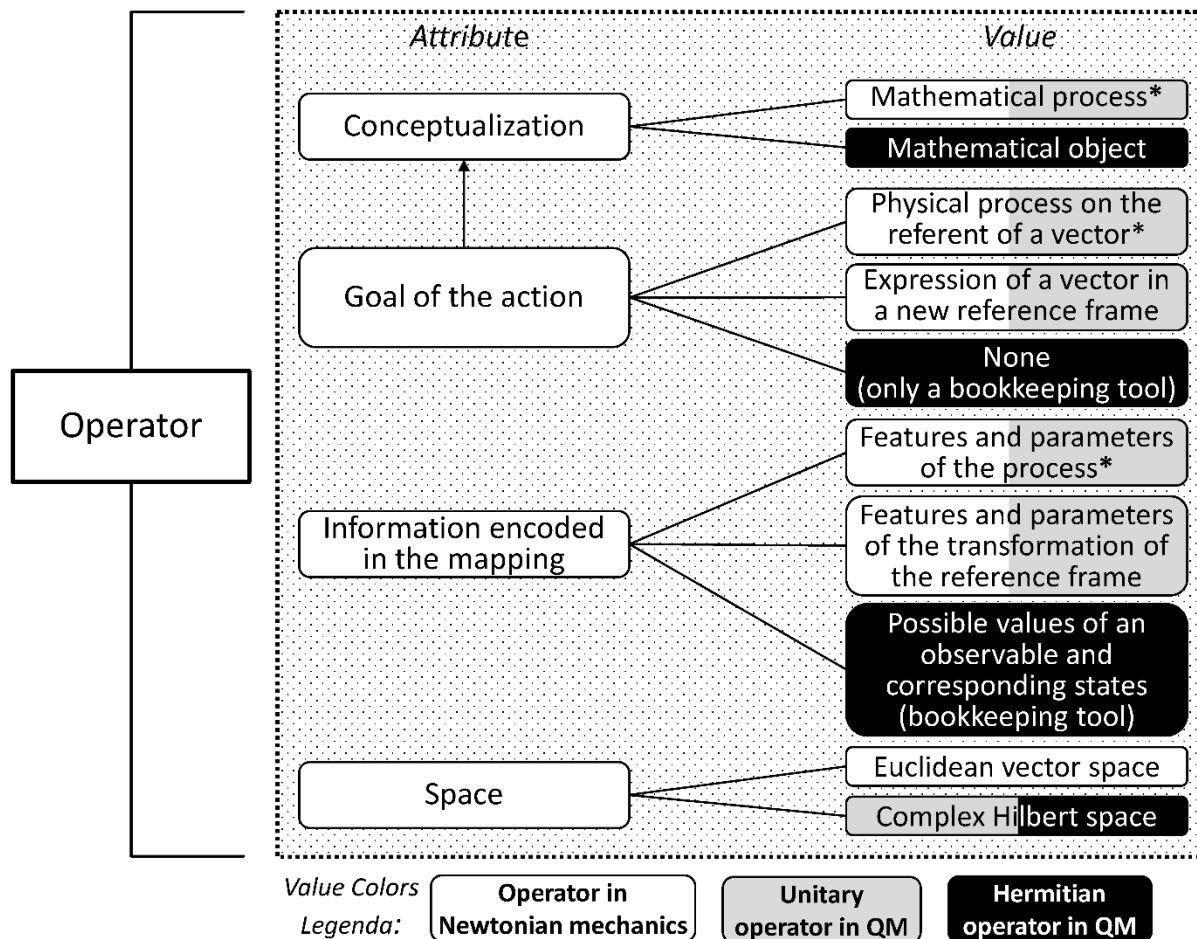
Operator

Attribute

Value

Conceptualization

Mathematical process*

Mathematical object

Goal of the action

Physical process on the referent of a vector*

Expression of a vector in a new reference frame

None (only a bookkeeping tool)

Information encoded in the mapping

Features and parameters of the process*

Features and parameters of the transformation of the reference frame

Possible values of an observable and corresponding states (bookkeeping tool)

Space

Euclidean vector space

Complex Hilbert space

Value Colors Legenda:

Operator in Newtonian mechanics

Unitary operator in QM

Hermitian operator in QM